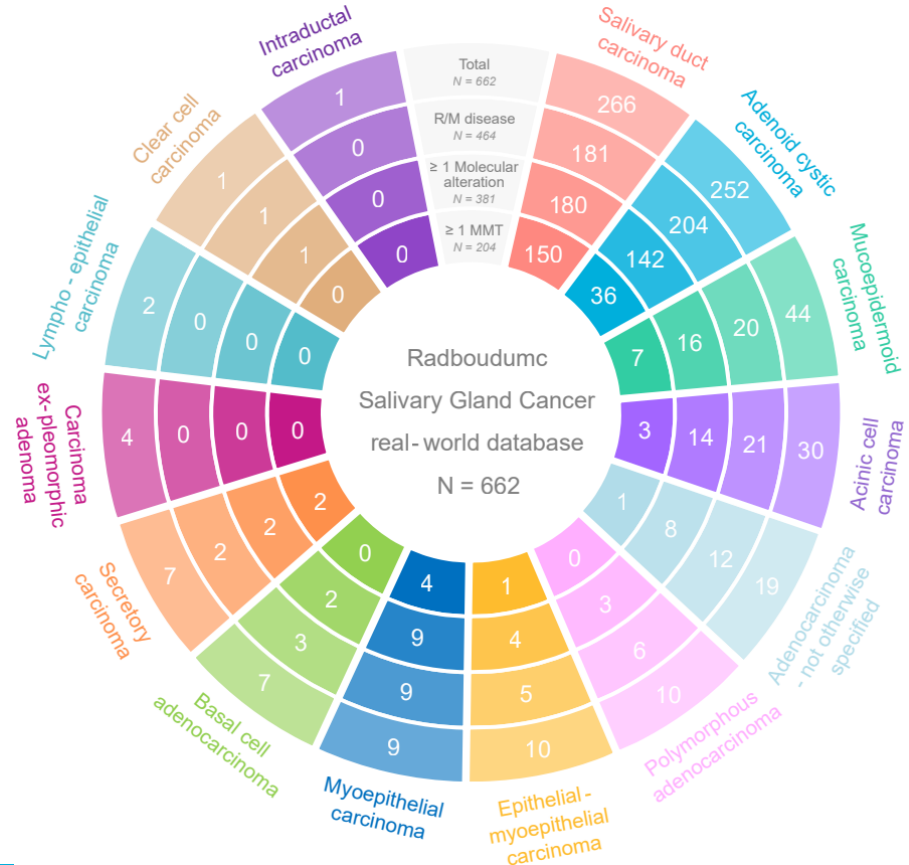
Total
N = 662
R/M disease
N = 464
≥ 1 Molecular alteration
N = 381
≥ 1 MMT
N = 204

Salivary duct carcinoma
266
181
180
150

Adenoid cystic carcinoma
252
204
142
36

Mucoepidermoid carcinoma
44
20
16
7

Acinic cell carcinoma
30
21
14
3

Adenocarcinoma - not otherwise specified
19
12
8
1

Polymorphous adenocarcinoma
10
6
3
0

Epithelial - myoepithelial carcinoma
10
5
4
1

Myoepithelial carcinoma
9
9
9
4

Basal cell adenocarcinoma
7
3
2
0

Secretory carcinoma
7
2
2
2

Carcinoma ex-pleomorphic adenoma
4
0
0
0

Lympho - epithelial carcinoma
2
0
0
0

Clear cell carcinoma
1
1
1
0

Intraductal carcinoma
1
0
0
0

Radboudumc
Salivary Gland Cancer
real-world database
N = 662